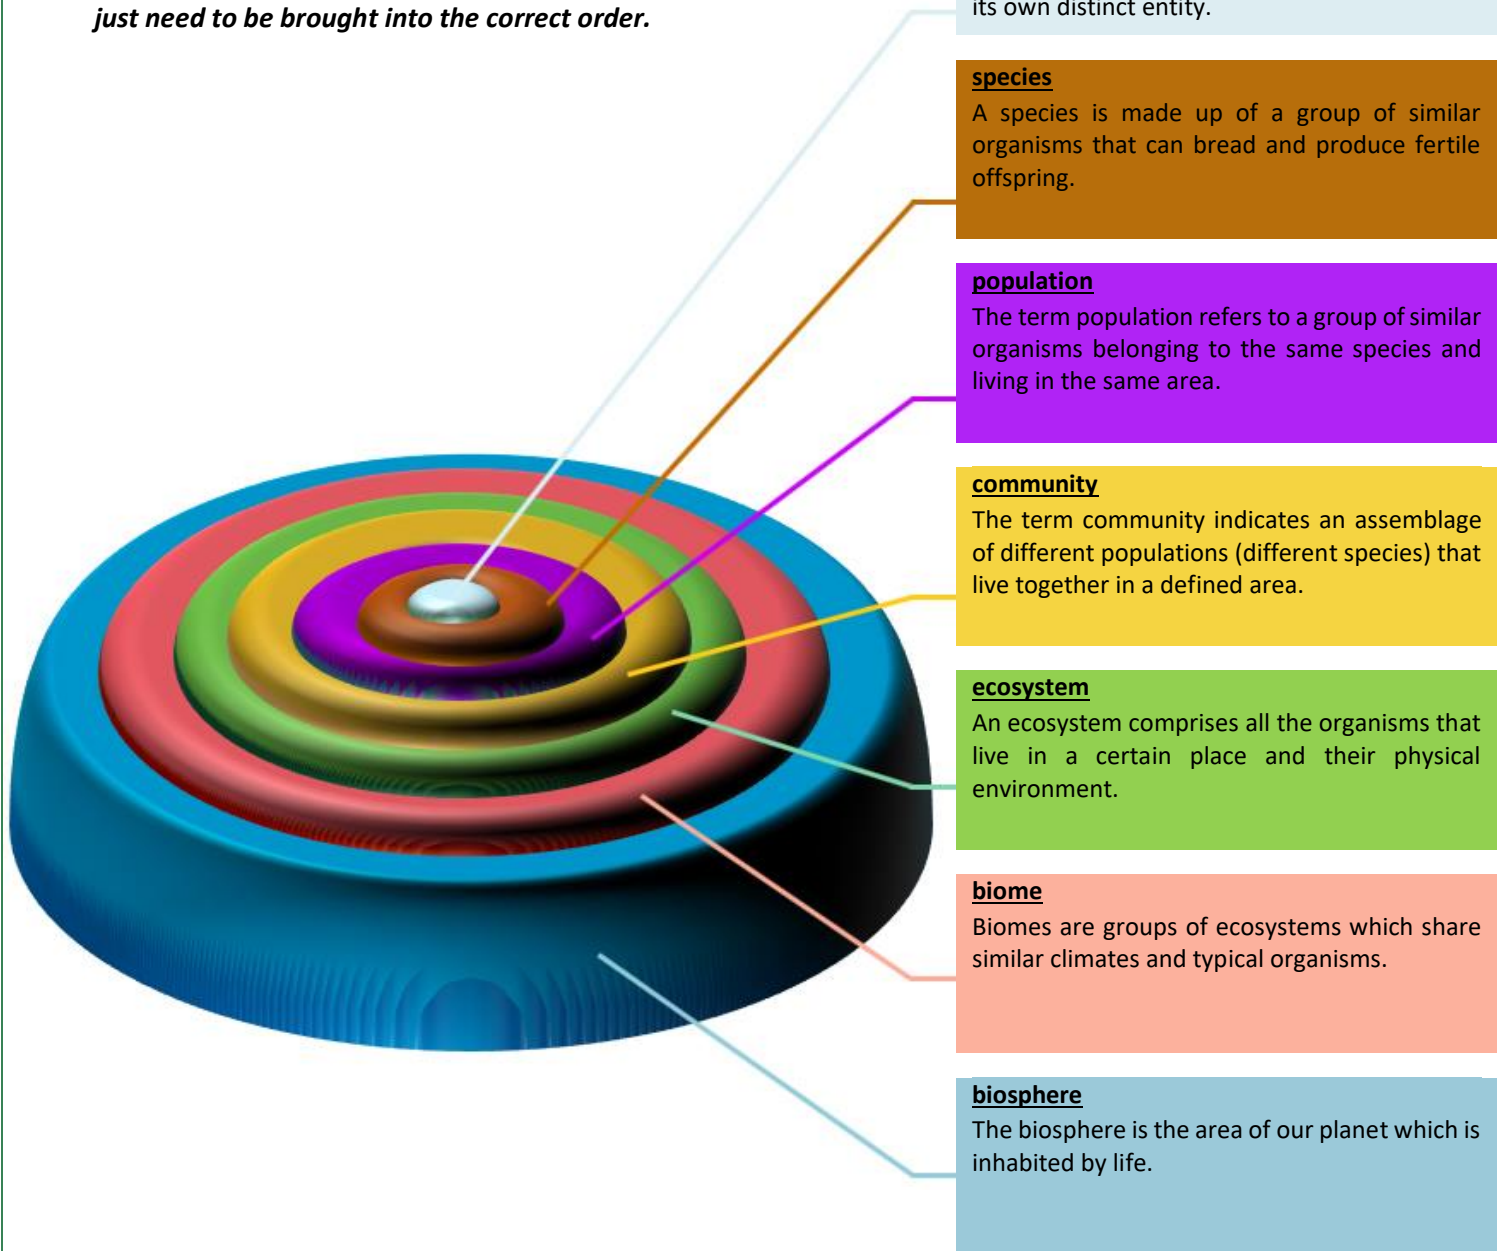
just need to be brought into the correct order.

its own distinct entity.

species
A species is made up of a group of similar organisms that can bread and produce fertile offspring.

population
The term population refers to a group of similar organisms belonging to the same species and living in the same area.

community
The term community indicates an assemblage of different populations (different species) that live together in a defined area.

ecosystem
An ecosystem comprises all the organisms that live in a certain place and their physical environment.

biome
Biomes are groups of ecosystems which share similar climates and typical organisms.

biosphere
The biosphere is the area of our planet which is inhabited by life.